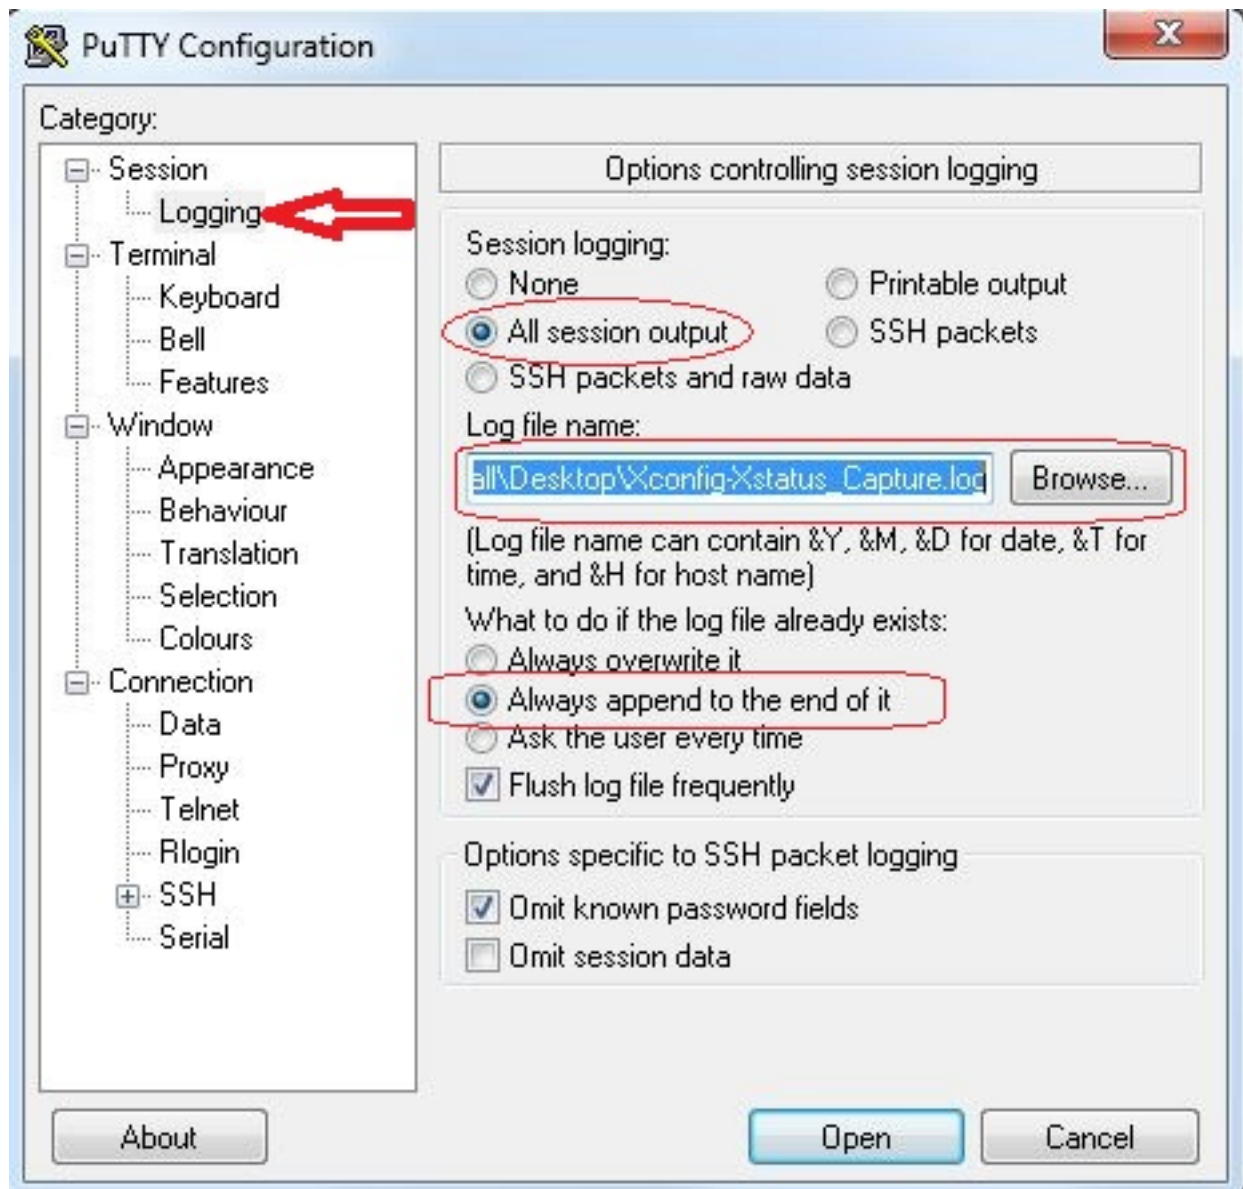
PuTTY Configuration

X

Category:

Session
Logging
Terminal
Keyboard
Bell
Features
Window
Appearance
Behaviour
Translation
Selection
Colours
Connection
Data
Proxy
Telnet
Rlogin
SSH
Serial

Options controlling session logging

Session logging:
None
Printable output
All session output
SSH packets
SSH packets and raw data

Log file name:
all\Desktop\Xconfig-Xstatus_Capture.log
Browse...

(Log file name can contain &Y, &M, &D for date, &T for time, and &H for host name)

What to do if the log file already exists:
Always overwrite it
Always append to the end of it
Ask the user every time
Flush log file frequently

Options specific to SSH packet logging
Omit known password fields
Omit session data

About
Open
Cancel